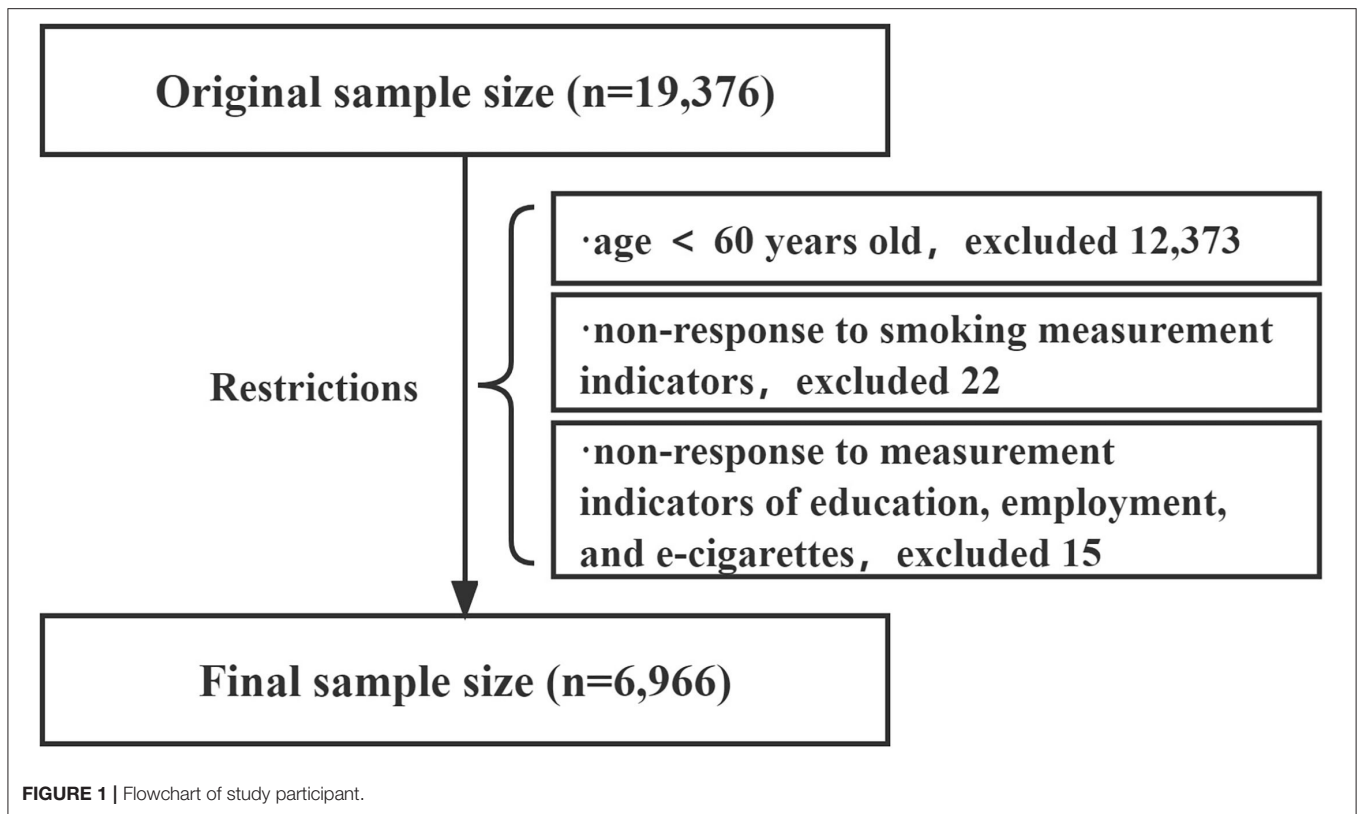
Original sample size (n=19,376)

Restrictions

·age < 60 years old， excluded 12,373

·non-response to smoking measurement indicators， excluded 22

·non-response to measurement indicators of education, employment, and e-cigarettes， excluded 15

Final sample size (n=6,966)

FIGURE 1 | Flowchart of study participant.